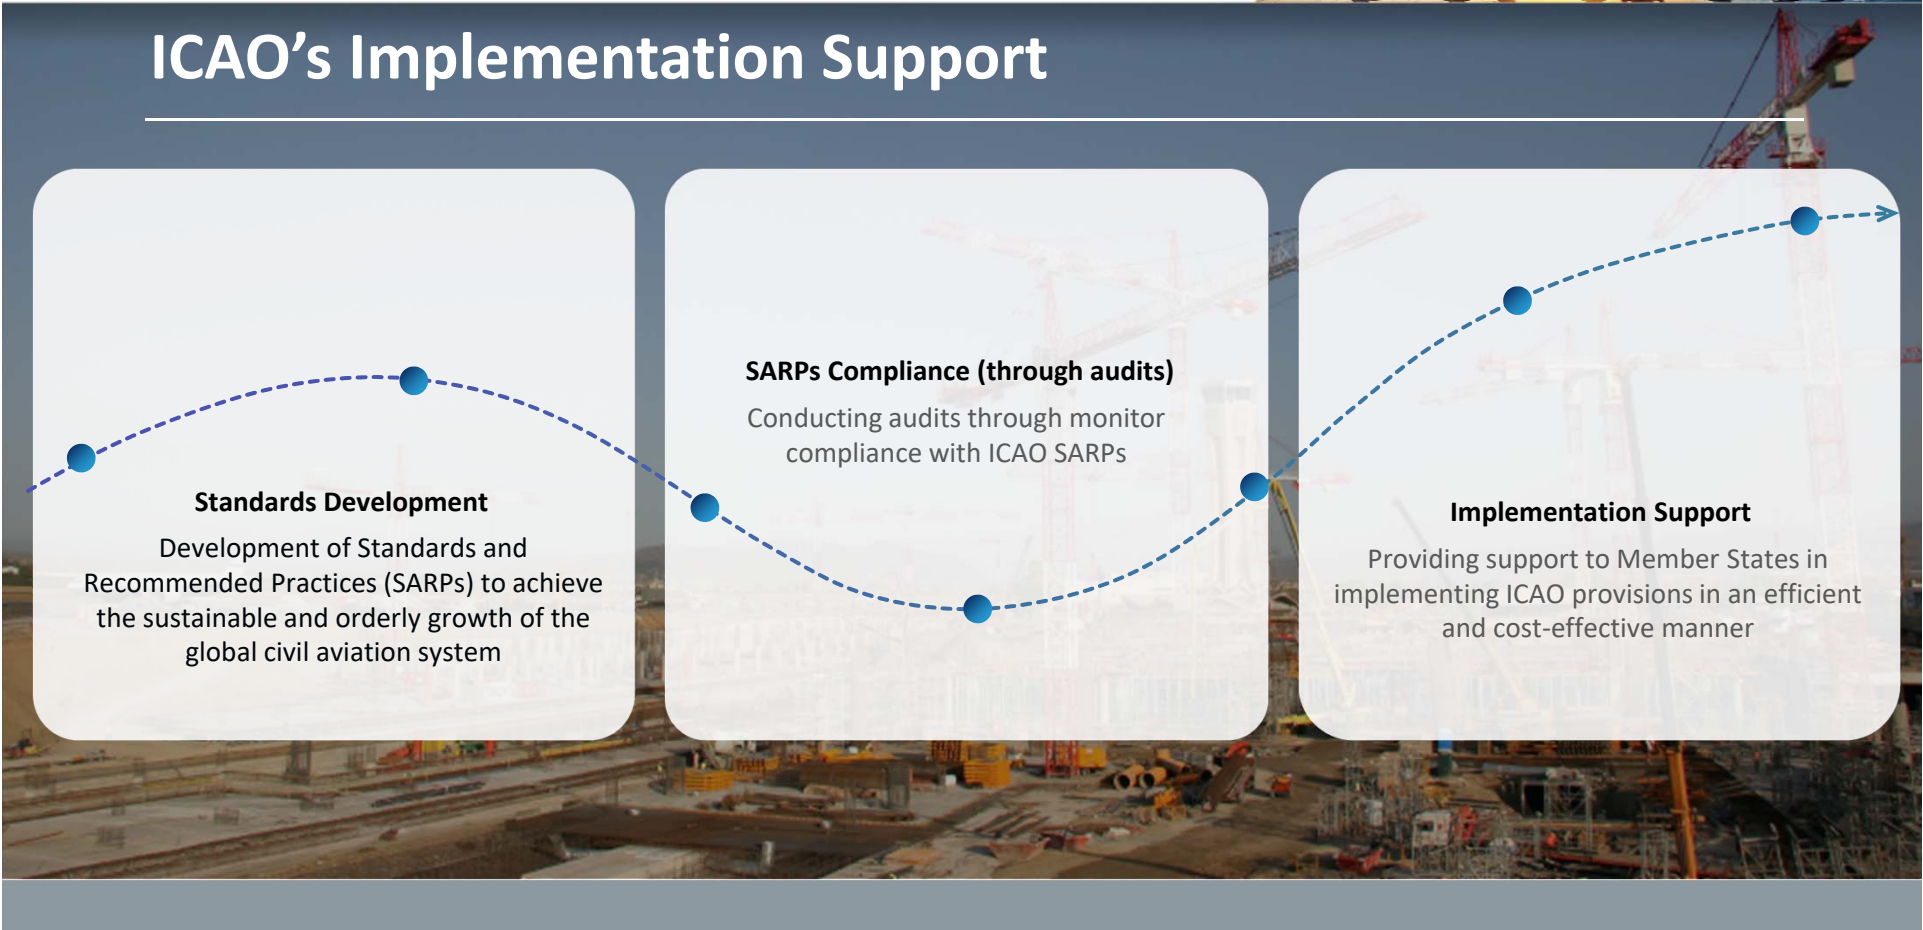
ICAO’s Implementation Support

Standards Development

Development of Standards and Recommended Practices (SARPs) to achieve the sustainable and orderly growth of the global civil aviation system

SARPs Compliance (through audits)

Conducting audits through monitor compliance with ICAO SARPs

Implementation Support

Providing support to Member States in implementing ICAO provisions in an efficient and cost-effective manner